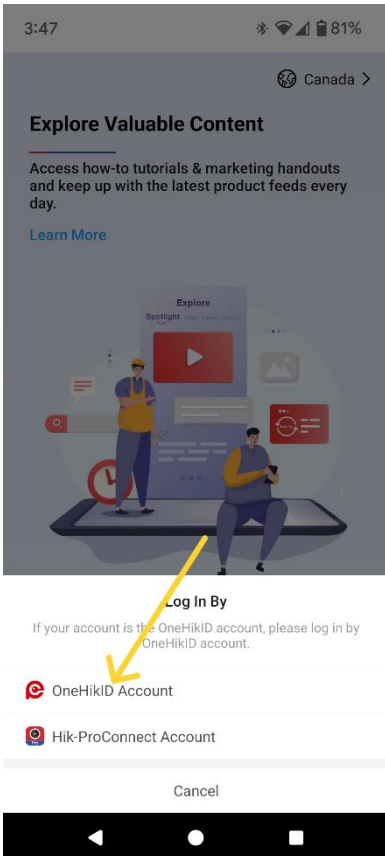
3:47

81%

Canada >

Explore Valuable Content

Access how-to tutorials & marketing handouts and keep up with the latest product feeds every day.

Learn More

Explore

Spotlight

Log In By

If your account is the OneHikID account, please log in by OneHikID account.

OneHikID Account

Hik-ProConnect Account

Cancel